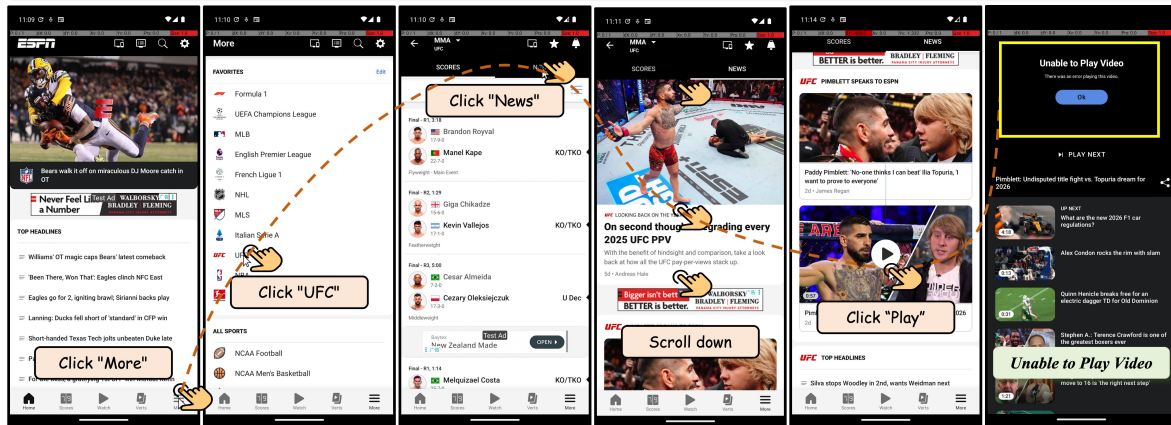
11:09
ESPN
Bears walk it off on miraculous DJ Moore catch in OT
Never Feel Like a Number
Test Ad
WALBORSKY BRADLEY | FLEMING
TOP HEADLINES
Williams' OT magic caps Bears' latest comeback
'Been There, Won That': Eagles clinch NFC East
Eagles go for 2, igniting brawl; Sirianni backs play
Lanning: Ducks fell short of 'standard' in CFP win
Short-handed Texas Tech jolts unbeaten Duke late
Click "More"
Home Scores Watch Verts More

11:10
More
FAVORITES
Edit
Formula 1
UEFA Champions League
MLB
English Premier League
French Ligue 1
NHL
MLS
Italian Serie A
UFC
Click "UFC"
ALL SPORTS
NCAA Football
NCAA Men's Basketball
Home Scores Watch Verts More

11:10
MMA
UFC
SCORES
Click "News"
Final - R1, 3:18
Brandon Royval
Manel Kape
KO/TKO
Flyweight - Main Event
Final - R2, 1:29
Giga Chikadze
Kevin Vallejos
KO/TKO
Featherweight
Final - R3, 5:00
Cesar Almeida
Cezary Oleksiejczuk
U Dec
Middleweight
Test Ad
New Zealand Made
OPEN
Final - R1, 1:14
Melquizael Costa
KO/TKO
Home Scores Watch Verts More

11:11
MMA
UFC
SCORES
NEWS
LOOKING BACK ON THE
On second thoughts: Upgrading every 2025 UFC PPV
With the benefit of hindsight and comparison, take a look back at how all the UFC pay-per-views stack up.
5d • Andreas Hale
Bigger isn't better
WALBORSKY BRADLEY | FLEMING
BETTER is better.
Scroll down
Home Scores Watch Verts More

11:14
SCORES
NEWS
BETTER is better.
BRADLEY | FLEMING
PIMBLETT SPEAKS TO ESPN
Paddy Pimblett: 'No-one thinks I can beat' Ilia Topuria, 'I want to prove to everyone'
2d • James Regan
Click "Play"
TOP HEADLINES
Silva stops Woodley in 2nd, wants Weidman next
Home Scores Watch Verts More

Unable to Play Video
There was an error playing this video.
Ok
PLAY NEXT
Pimblett: Undisputed title fight vs. 'Topuria dream for 2026
UP NEXT
What are the new 2026 F1 car regulations?
Alex Condon rocks the rim with slam
Quinn Henicle breaks free for an electric dagger TD for Old Dominion
Stephen A.: Terence Crawford is one of the greatest boxers ever
Unable to Play Video
move to 16 is 'the right next step'